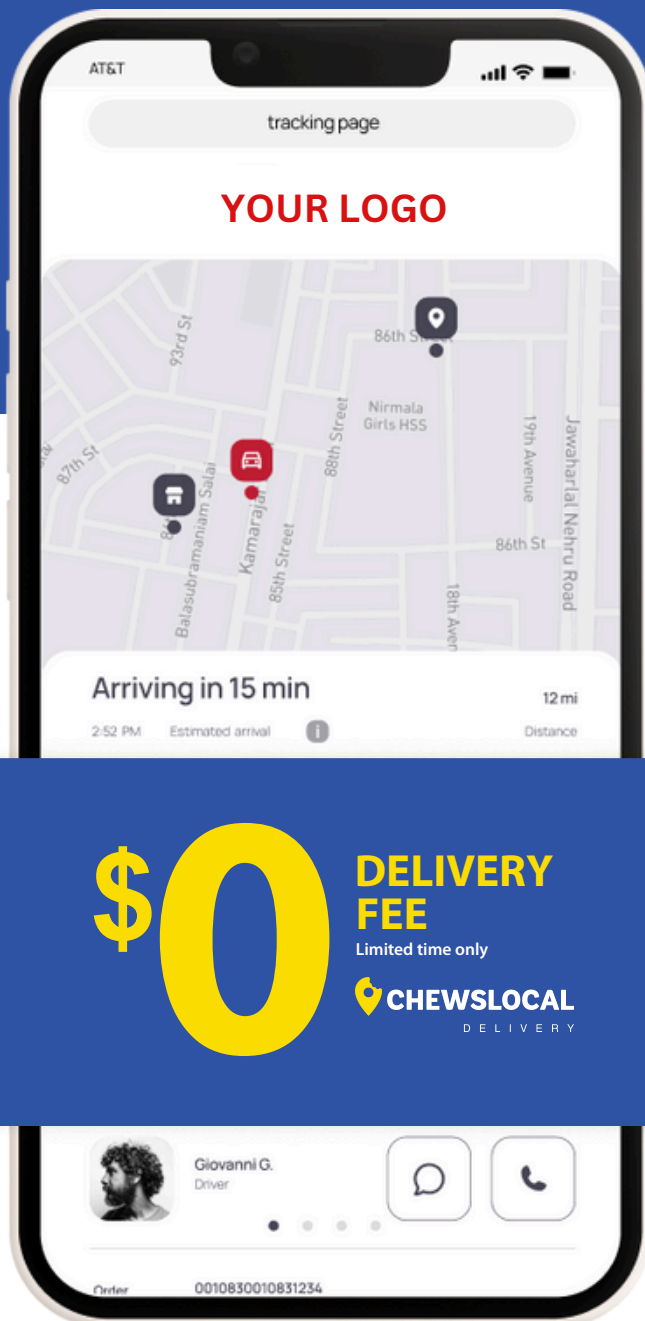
AT&T

tracking page

YOUR LOGO

86th St
93rd St
Nirmala Girls HSS
88th Street
19th Avenue
Jawaharlal Nehru Road
87th St
86th St
Balasubramaniam Salai
Kamarajar
85th Street
18th Aven

Arriving in 15 min
12 mi
2:52 PM Estimated arrival
Distance

$0 DELIVERY FEE
Limited time only
CHEWSLOCAL
DELIVERY

Giovanni G.
Driver

Order 0010830010831234